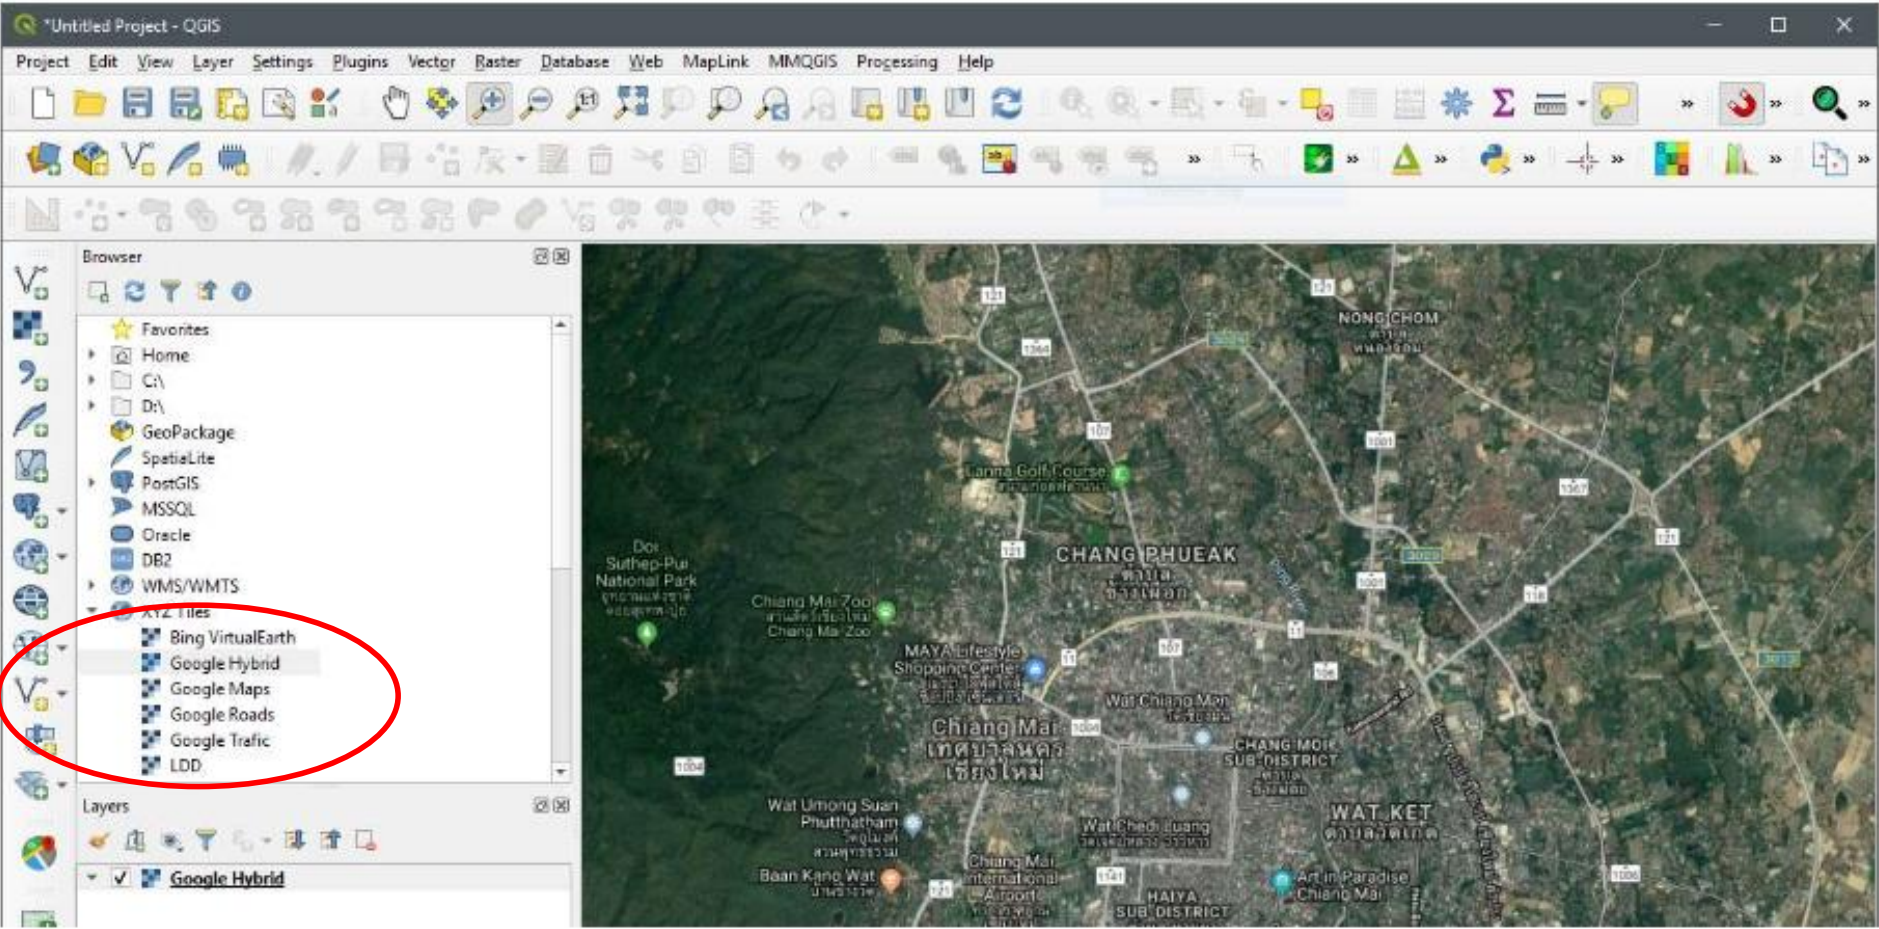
*Untitled Project - QGIS

Project Edit View Layer Settings Plugins Vector Raster Database Web MapLink MMQGIS Processing Help

Browser

Favorites
Home
C:\
D:\
GeoPackage
SpatiaLite
PostGIS
MSSQL
Oracle
DB2
WMS/WMTS
XYZ Tiles
Bing VirtualEarth
Google Hybrid
Google Maps
Google Roads
Google Trafic
LDD

Layers

Google Hybrid

NONG CHOM
Gassan Golf Course
CHANG PHUEAK
Doi Suthep-Pui National Park
Chiang Mai Zoo
MAYA Lifestyle Shopping Center
Wat Chiang Man
Chiang Mai
CHANG MOI SUB-DISTRICT
WAT KET
Wat Umong Suan Phutthatham
Wat Chedi Luang
Chiang Mai International Airport
Baan Kang Wat
HAIYA SUB-DISTRICT
Art in Paradise Chiang Mai
121
1004
107
1001
118
1006
11
1141
1366